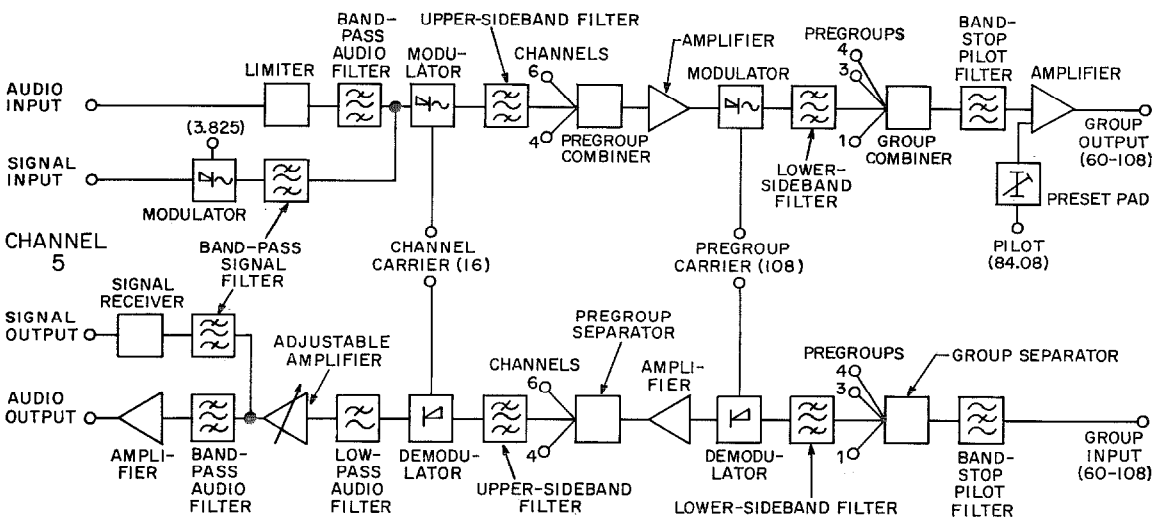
BAND-PASS AUDIO FILTER

UPPER-SIDEBAND FILTER

CHANNELS 6

4

AMPLIFIER

PREGROUPS 4

3

1

BAND-STOP PILOT FILTER

AMPLIFIER

AUDIO INPUT

LIMITER

MODULATOR

PREGROUP COMBINER

MODULATOR

LOWER-SIDEBAND FILTER

GROUP COMBINER

GROUP OUTPUT (60-108)

(3.825)

SIGNAL INPUT

MODULATOR

PRESET PAD

CHANNEL 5

BAND-PASS SIGNAL FILTER

CHANNEL CARRIER (16)

PREGROUP CARRIER (108)

PILOT (84.08)

SIGNAL RECEIVER

SIGNAL OUTPUT

ADJUSTABLE AMPLIFIER

PREGROUP SEPARATOR

CHANNELS 6

4

AMPLIFIER

PREGROUPS 4

3

1

GROUP SEPARATOR

AUDIO OUTPUT

AMPLIFIER

BAND-PASS AUDIO FILTER

LOW-PASS AUDIO FILTER

DEMODULATOR

UPPER-SIDEBAND FILTER

DEMODULATOR

LOWER-SIDEBAND FILTER

BAND-STOP PILOT FILTER

GROUP INPUT (60-108)